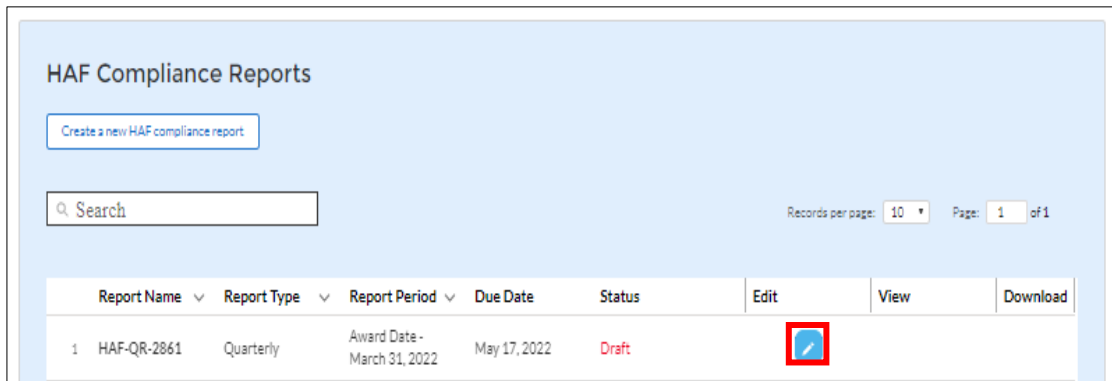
HAF Compliance Reports

Create a new HAF compliance report

Search

Records per page: 10 ▾ Page: 1 of 1

| | Report Name | Report Type | Report Period | Due Date | Status | Edit | View | Download |
|---|---|---|---|---|---|---|---|---|
| 1 | HAF-QR-2861 | Quarterly | Award Date - March 31, 2022 | May 17, 2022 | Draft | | | |